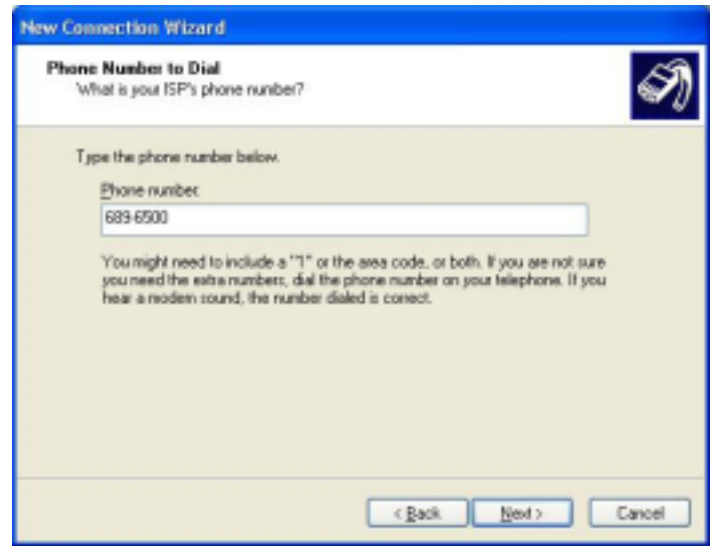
New Connection Wizard

Phone Number to Dial
What is your ISP's phone number?

Type the phone number below.

Phone number:

689-6500

You might need to include a "1" or the area code, or both. If you are not sure you need the extra numbers, dial the phone number on your telephone. If you hear a modem sound, the number dialed is correct.

< Back | Next > | Cancel